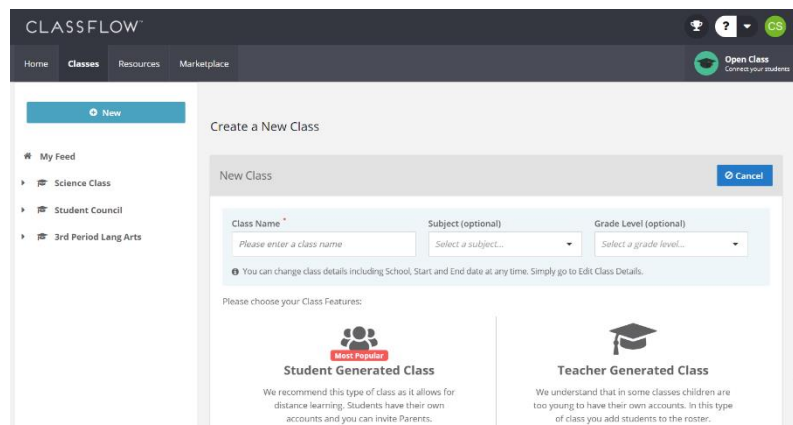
CLASSFLOW™

?

CS

Home
Classes
Resources
Marketplace

Open Class
Connect your students

New

My Feed
Science Class
Student Council
3rd Period Lang Arts

Create a New Class

New Class

Cancel

Class Name *
Please enter a class name

Subject (optional)
Select a subject...

Grade Level (optional)
Select a grade level...

You can change class details including School, Start and End date at any time. Simply go to Edit Class Details.

Please choose your Class Features:

Most Popular
Student Generated Class
We recommend this type of class as it allows for distance learning. Students have their own accounts and you can invite Parents.

Teacher Generated Class
We understand that in some classes children are too young to have their own accounts. In this type of class you add students to the roster.